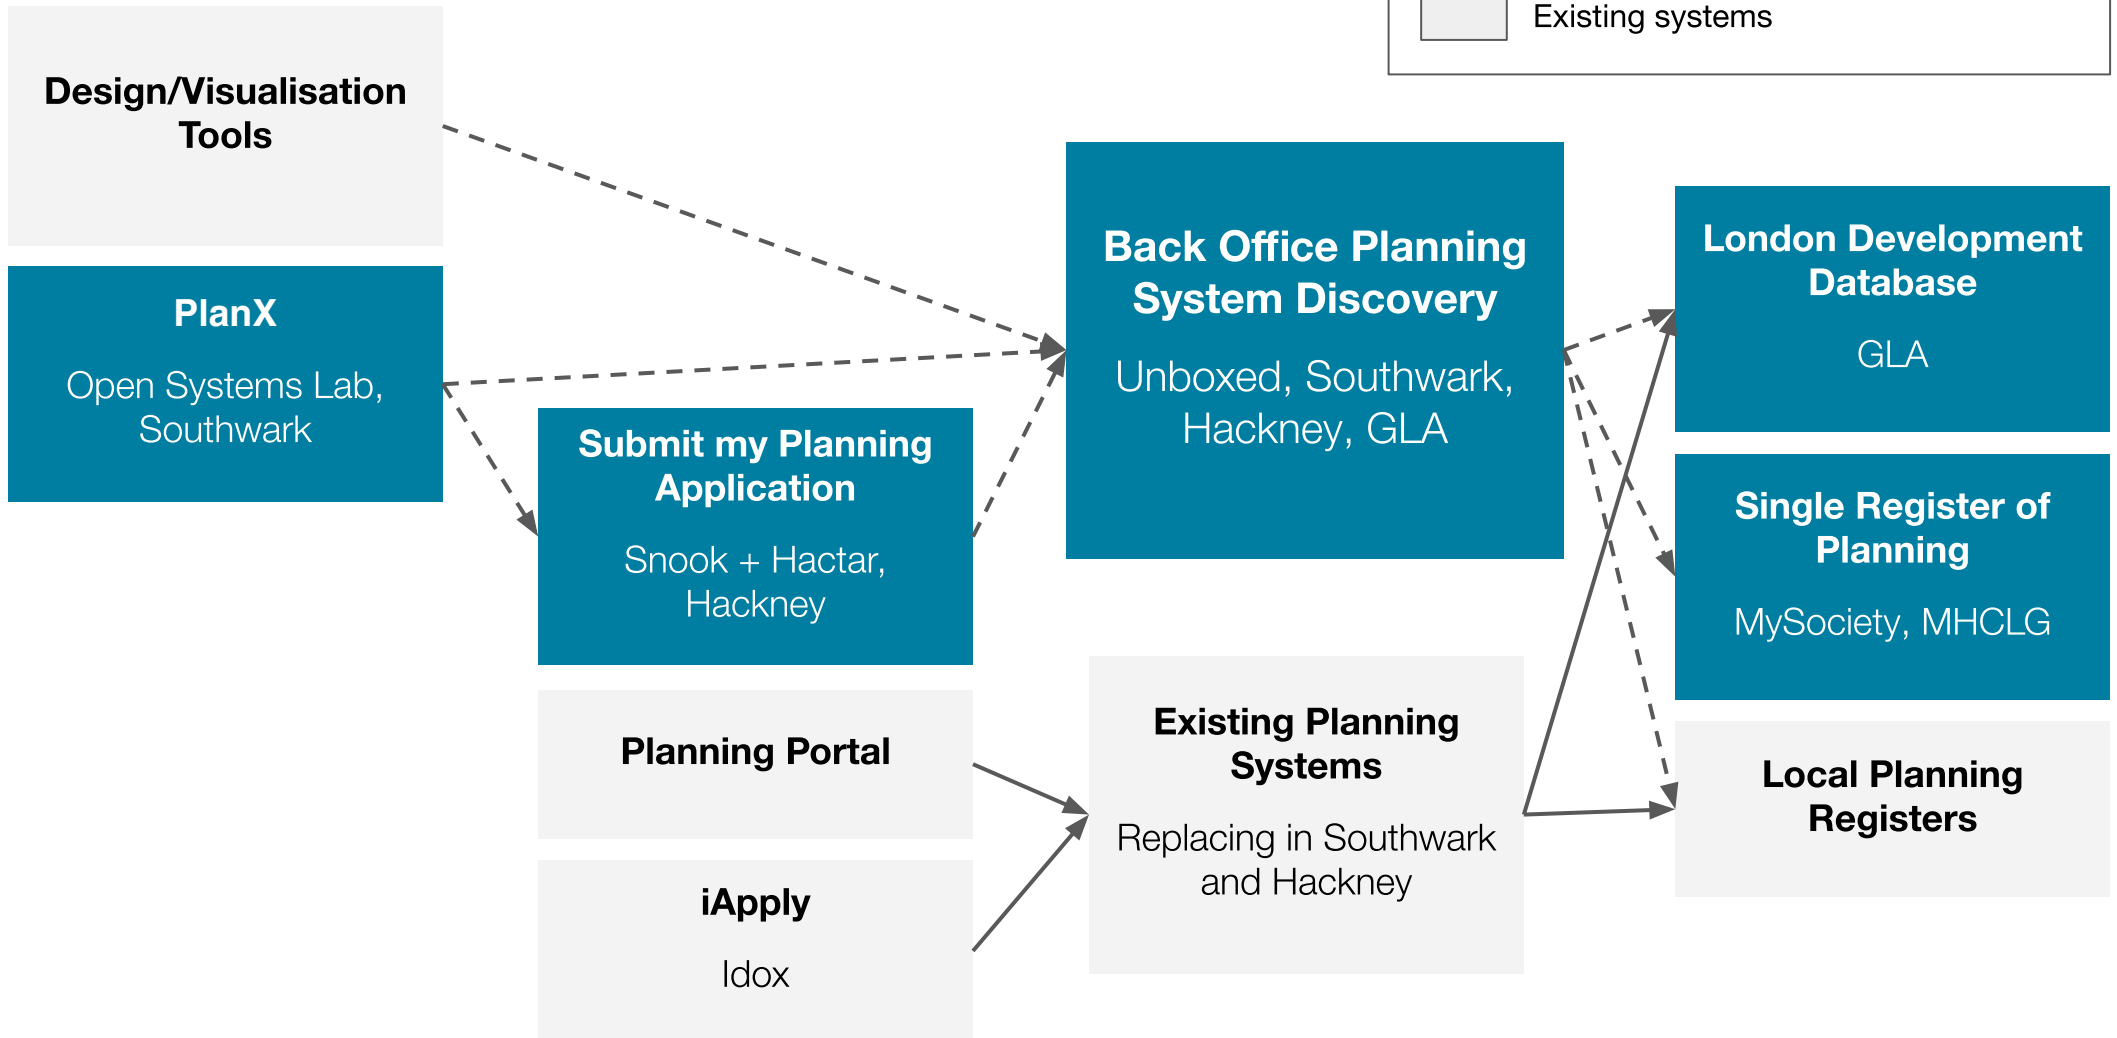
Existing systems

Design/Visualisation Tools

PlanX

Open Systems Lab, Southwark

Submit my Planning Application

Snook + Hactar, Hackney

Back Office Planning System Discovery

Unboxed, Southwark, Hackney, GLA

London Development Database

GLA

Single Register of Planning

MySociety, MHCLG

Planning Portal

iApply

Idox

Existing Planning Systems

Replacing in Southwark and Hackney

Local Planning Registers